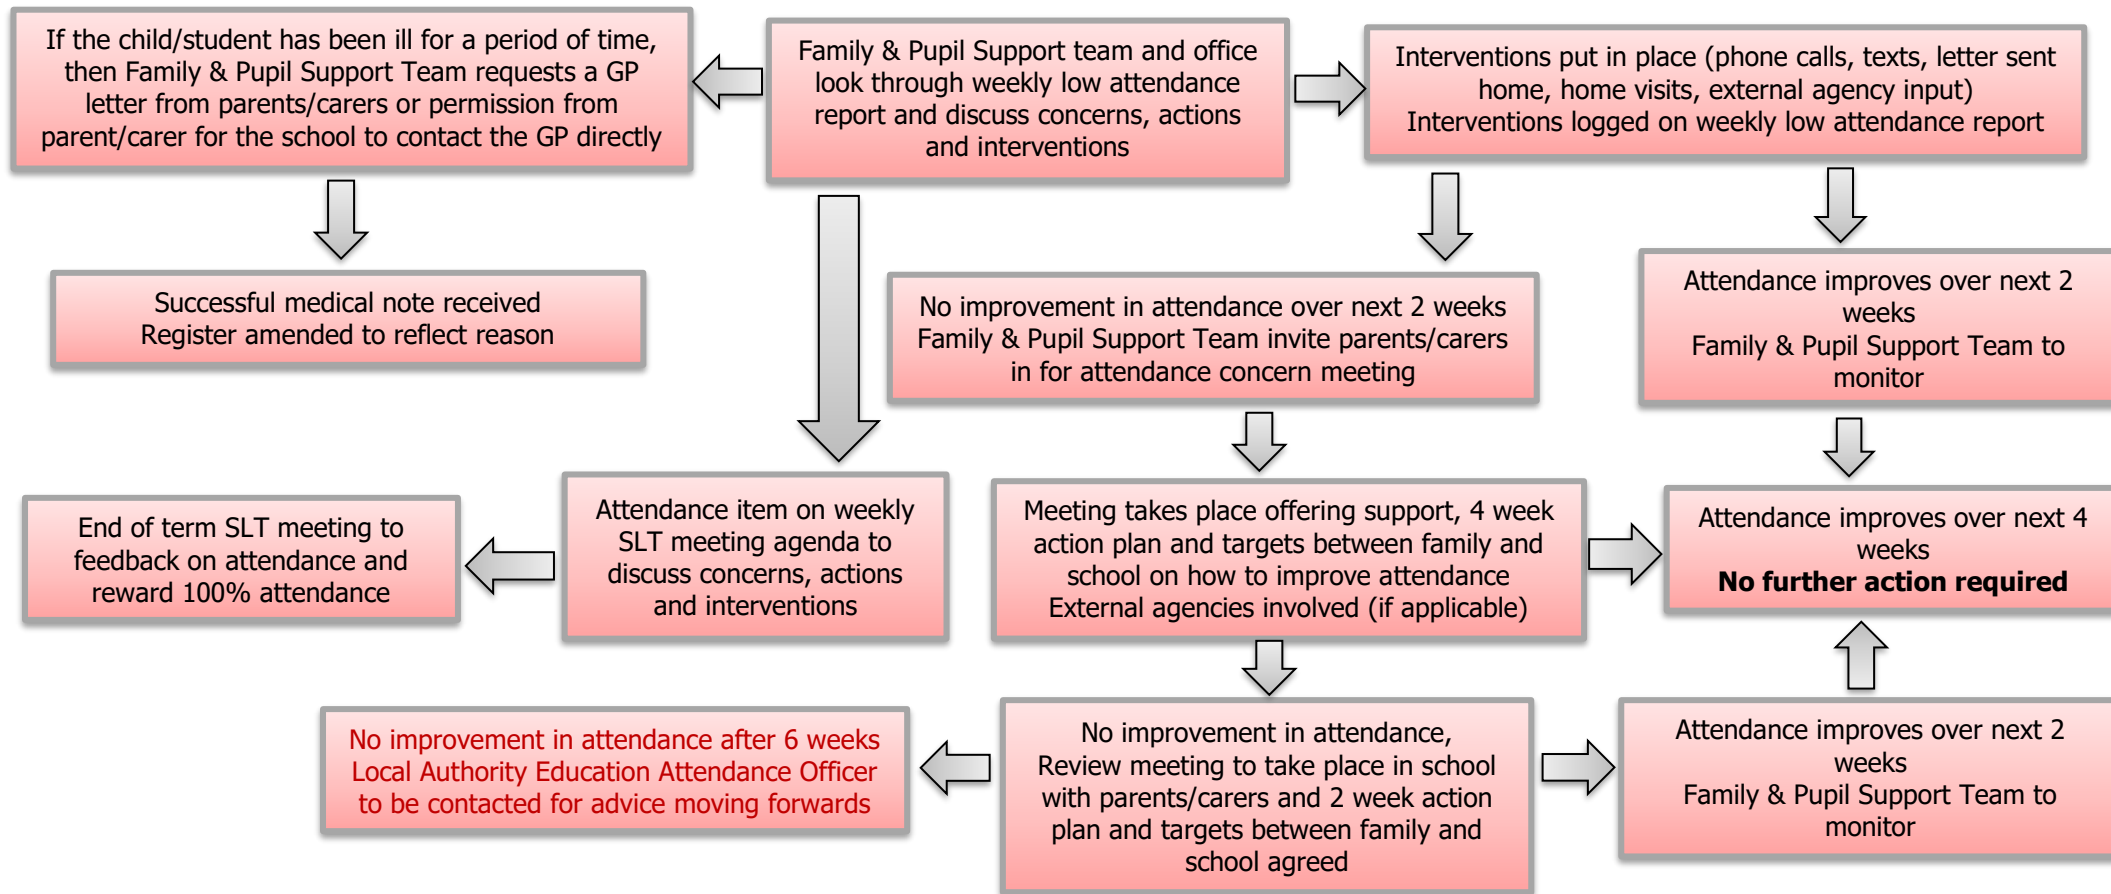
Family & Pupil Support team and office look through weekly low attendance report and discuss concerns, actions and interventions

If the child/student has been ill for a period of time, then Family & Pupil Support Team requests a GP letter from parents/carers or permission from parent/carer for the school to contact the GP directly

Interventions put in place (phone calls, texts, letter sent home, home visits, external agency input)
Interventions logged on weekly low attendance report

Successful medical note received
Register amended to reflect reason

No improvement in attendance over next 2 weeks
Family & Pupil Support Team invite parents/carers in for attendance concern meeting

Attendance improves over next 2 weeks
Family & Pupil Support Team to monitor

End of term SLT meeting to feedback on attendance and reward 100% attendance

Attendance item on weekly SLT meeting agenda to discuss concerns, actions and interventions

Meeting takes place offering support, 4 week action plan and targets between family and school on how to improve attendance
External agencies involved (if applicable)

Attendance improves over next 4 weeks
**No further action required**

No improvement in attendance after 6 weeks
Local Authority Education Attendance Officer to be contacted for advice moving forwards

No improvement in attendance,
Review meeting to take place in school with parents/carers and 2 week action plan and targets between family and school agreed

Attendance improves over next 2 weeks
Family & Pupil Support Team to monitor